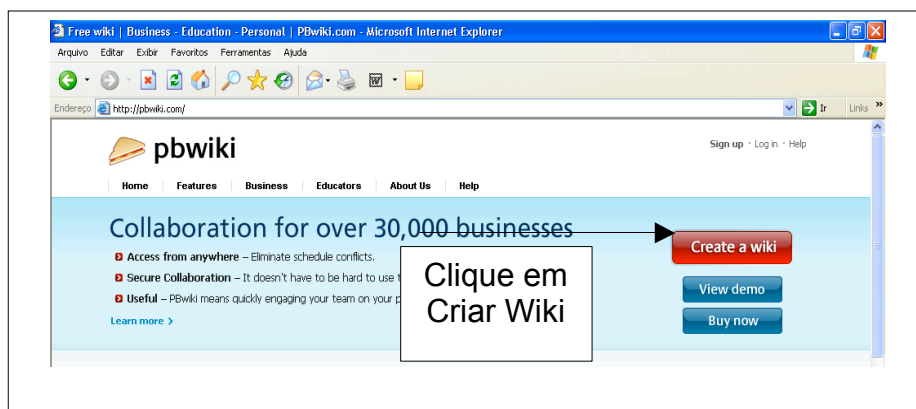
Free wiki | Business - Education - Personal | PBwiki.com - Microsoft Internet Explorer

Arquivo Editar Exibir Favoritos Ferramentas Ajuda

Endereço http://pbwiki.com/ Ir Links

pbwiki

Sign up · Log in · Help

Home Features Business Educators About Us Help

Collaboration for over 30,000 businesses

Access from anywhere – Eliminate schedule conflicts.

Secure Collaboration – It doesn't have to be hard to use t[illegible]

Useful – PBwiki means quickly engaging your team on your p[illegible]

Learn more ›

Create a wiki

View demo

Buy now

Clique em Criar Wiki